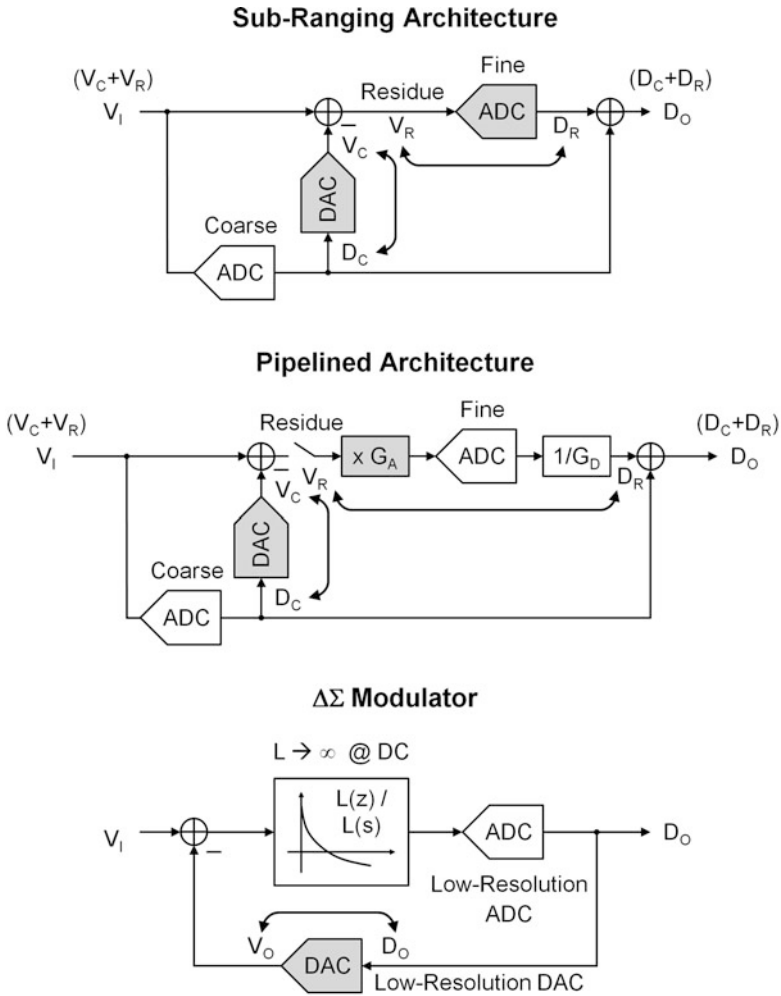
Sub-Ranging Architecture

$(V_C+V_R)$
$V_I$
Residue
Fine
ADC
$(D_C+D_R)$
$D_O$
$V_R$
$D_R$
$-$
$V_C$
DAC
Coarse
$D_C$
ADC

Pipelined Architecture

$(V_C+V_R)$
$V_I$
Residue
Fine
x $G_A$
ADC
$1/G_D$
$(D_C+D_R)$
$D_O$
$-$
$V_C$
$V_R$
$D_R$
DAC
Coarse
$D_C$
ADC

ΔΣ Modulator

L → ∞ @ DC
L(z) / L(s)
$V_I$
$-$
ADC
$D_O$
Low-Resolution ADC
$V_O$
$D_O$
DAC
Low-Resolution DAC